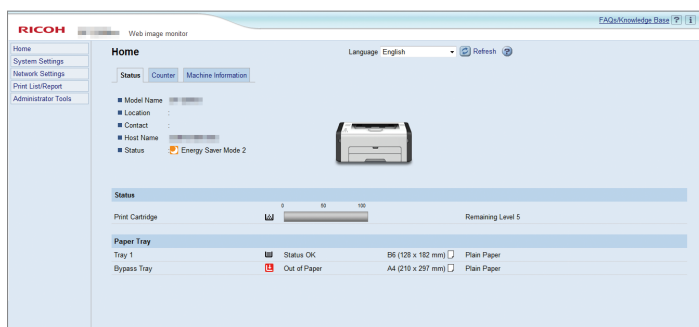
RICOH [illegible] Web image monitor

FAQs/Knowledge Base ? i

Home
System Settings
Network Settings
Print List/Report
Administrator Tools

Home

Language English Refresh ?

Status Counter Machine Information

Model Name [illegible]
Location :
Contact :
Host Name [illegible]
Status Energy Saver Mode 2

Status

| | 0 50 100 | |
|---|---|---|
| Print Cartridge | | Remaining Level 5 |

Paper Tray

| | | | |
|---|---|---|---|
| Tray 1 | Status OK | B6 (128 x 182 mm) | Plain Paper |
| Bypass Tray | Out of Paper | A4 (210 x 297 mm) | Plain Paper |